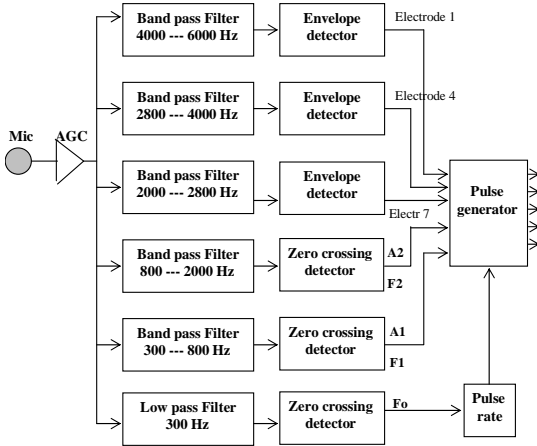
Mic

AGC

Band pass Filter
4000 --- 6000 Hz

Envelope detector

Electrode 1

Band pass Filter
2800 --- 4000 Hz

Envelope detector

Electrode 4

Band pass Filter
2000 --- 2800 Hz

Envelope detector

Electr 7

Band pass Filter
800 --- 2000 Hz

Zero crossing detector

A2

F2

Band pass Filter
300 --- 800 Hz

Zero crossing detector

A1

F1

Low pass Filter
300 Hz

Zero crossing detector

Fo

Pulse generator

Pulse rate